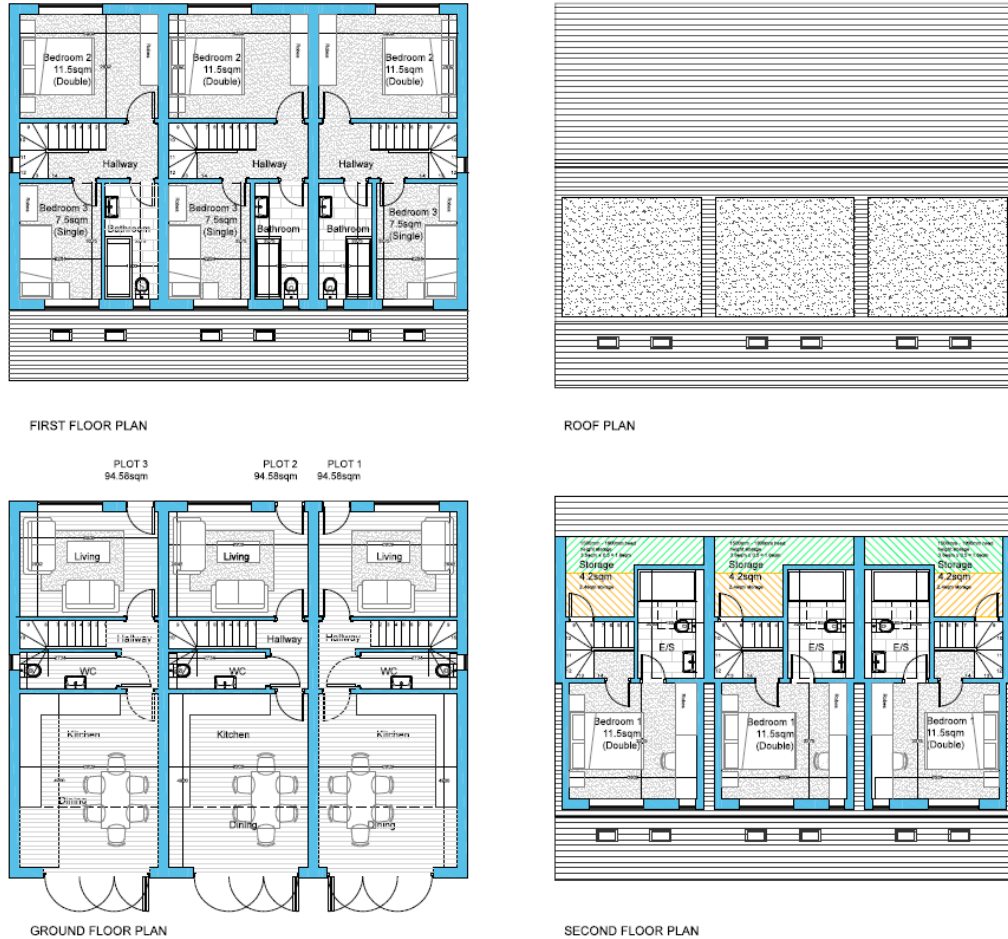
Bedroom 2
11.5sqm
(Double)

Robes

Bedroom 2
11.5sqm
(Double)

Robes

Bedroom 2
11.5sqm
(Double)

Hallway

Hallway

Hallway

Bedroom 3
7.5sqm
(Single)

Bathroom

Bedroom 3
7.5sqm
(Single)

Bathroom

Bathroom

Bedroom 3
7.5sqm
(Single)

FIRST FLOOR PLAN

ROOF PLAN

PLOT 3
94.58sqm

PLOT 2
94.58sqm

PLOT 1
94.58sqm

Living

Living

Living

Hallway

Hallway

Hallway

WC

WC

WC

Kitchen

Kitchen

Kitchen

Dining

Dining

Dining

GROUND FLOOR PLAN

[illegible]

Storage
4.2sqm

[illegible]

Storage
4.2sqm

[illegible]

Storage
4.2sqm

E/S

E/S

E/S

Bedroom 1
11.5sqm
(Double)

Robes

Bedroom 1
11.5sqm
(Double)

Robes

Bedroom 1
11.5sqm
(Double)

SECOND FLOOR PLAN